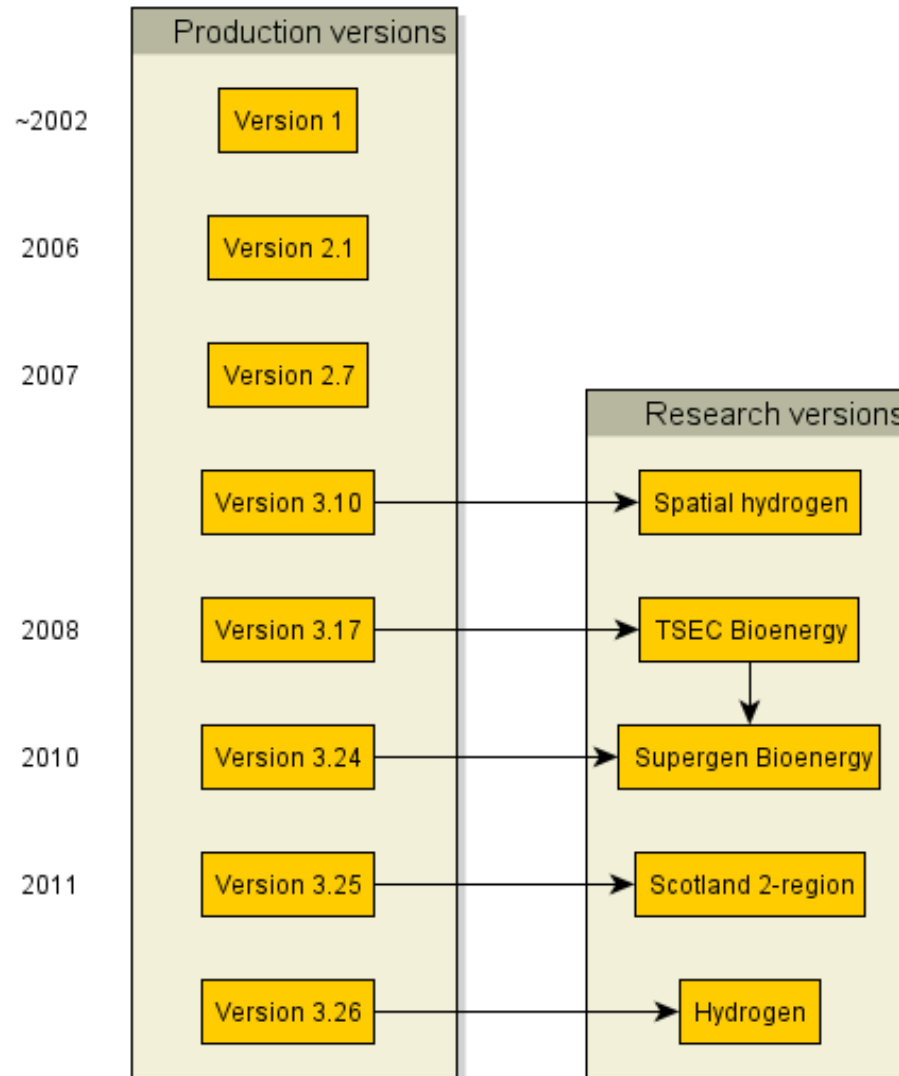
Production versions

~2002 Version 1

2006 Version 2.1

2007 Version 2.7

Version 3.10

2008 Version 3.17

2010 Version 3.24

2011 Version 3.25

Version 3.26

Research versions

Spatial hydrogen

TSEC Bioenergy

Supergen Bioenergy

Scotland 2-region

Hydrogen